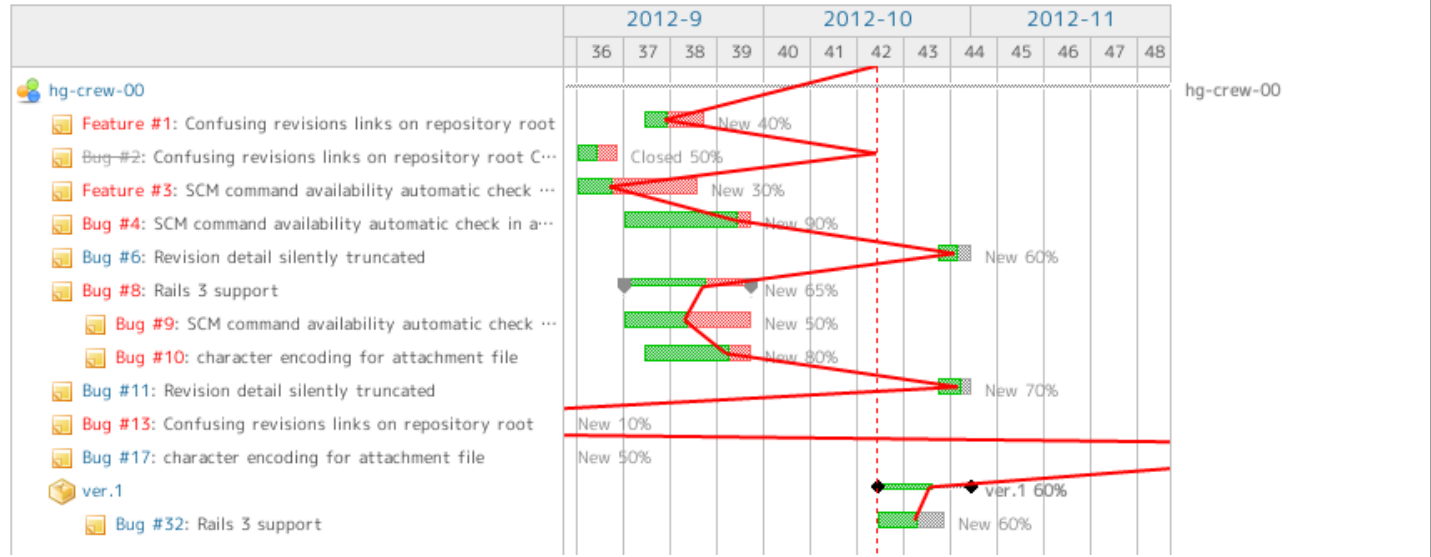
| | 2012-9 | 2012-10 | 2012-11 |
|---|---|---|---|
| | 36 37 38 39 | 40 41 42 43 | 44 45 46 47 48 |

hg-crew-00
Feature #1: Confusing revisions links on repository root
~~Bug #2~~: Confusing revisions links on repository root C…
Feature #3: SCM command availability automatic check …
Bug #4: SCM command availability automatic check in a…
Bug #6: Revision detail silently truncated
Bug #8: Rails 3 support
Bug #9: SCM command availability automatic check …
Bug #10: character encoding for attachment file
Bug #11: Revision detail silently truncated
Bug #13: Confusing revisions links on repository root
Bug #17: character encoding for attachment file
ver.1
Bug #32: Rails 3 support

hg-crew-00
New 40%
Closed 50%
New 30%
New 90%
New 60%
New 65%
New 50%
New 80%
New 70%
New 10%
New 50%
ver.1 60%
New 60%